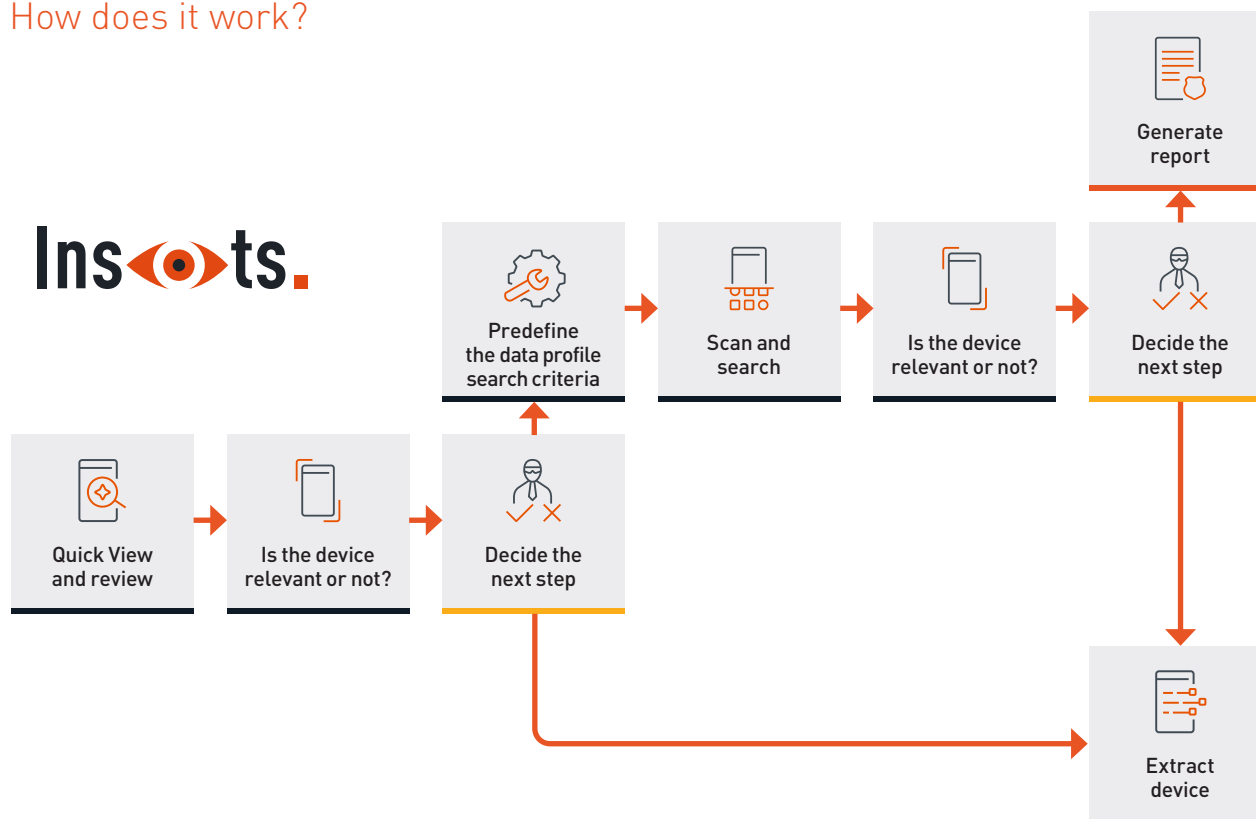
How does it work?

Ins ts.

Quick View and review

Is the device relevant or not?

Decide the next step

Predefine the data profile search criteria

Scan and search

Is the device relevant or not?

Decide the next step

Generate report

Extract device